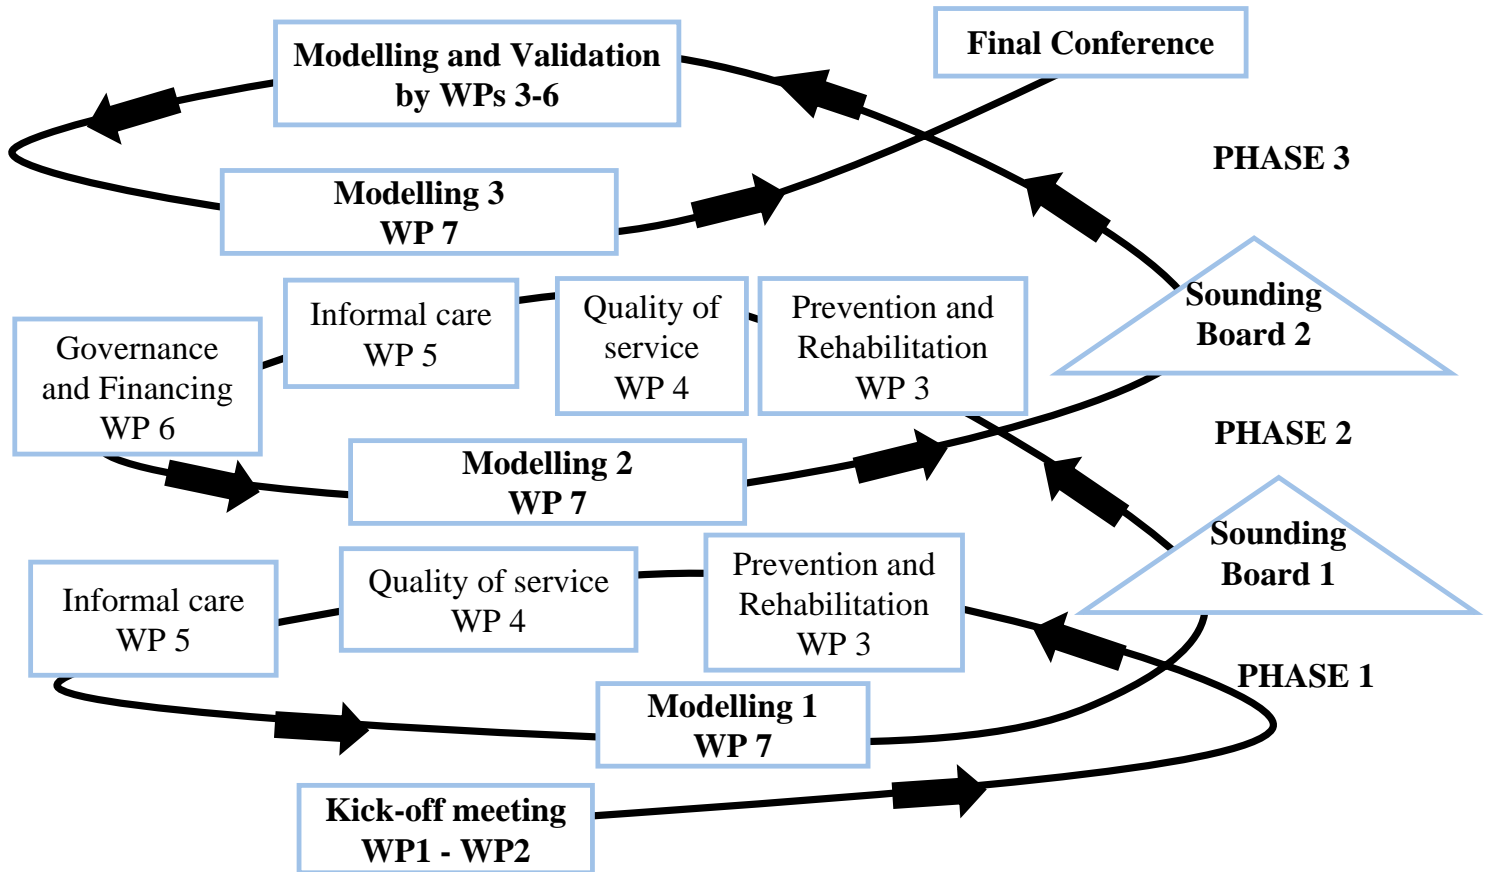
Modelling and Validation by WPs 3-6

Final Conference

PHASE 3

Modelling 3 WP 7

Informal care WP 5

Quality of service WP 4

Prevention and Rehabilitation WP 3

Sounding Board 2

Governance and Financing WP 6

PHASE 2

Modelling 2 WP 7

Sounding Board 1

Informal care WP 5

Quality of service WP 4

Prevention and Rehabilitation WP 3

PHASE 1

Modelling 1 WP 7

Kick-off meeting WP1 - WP2